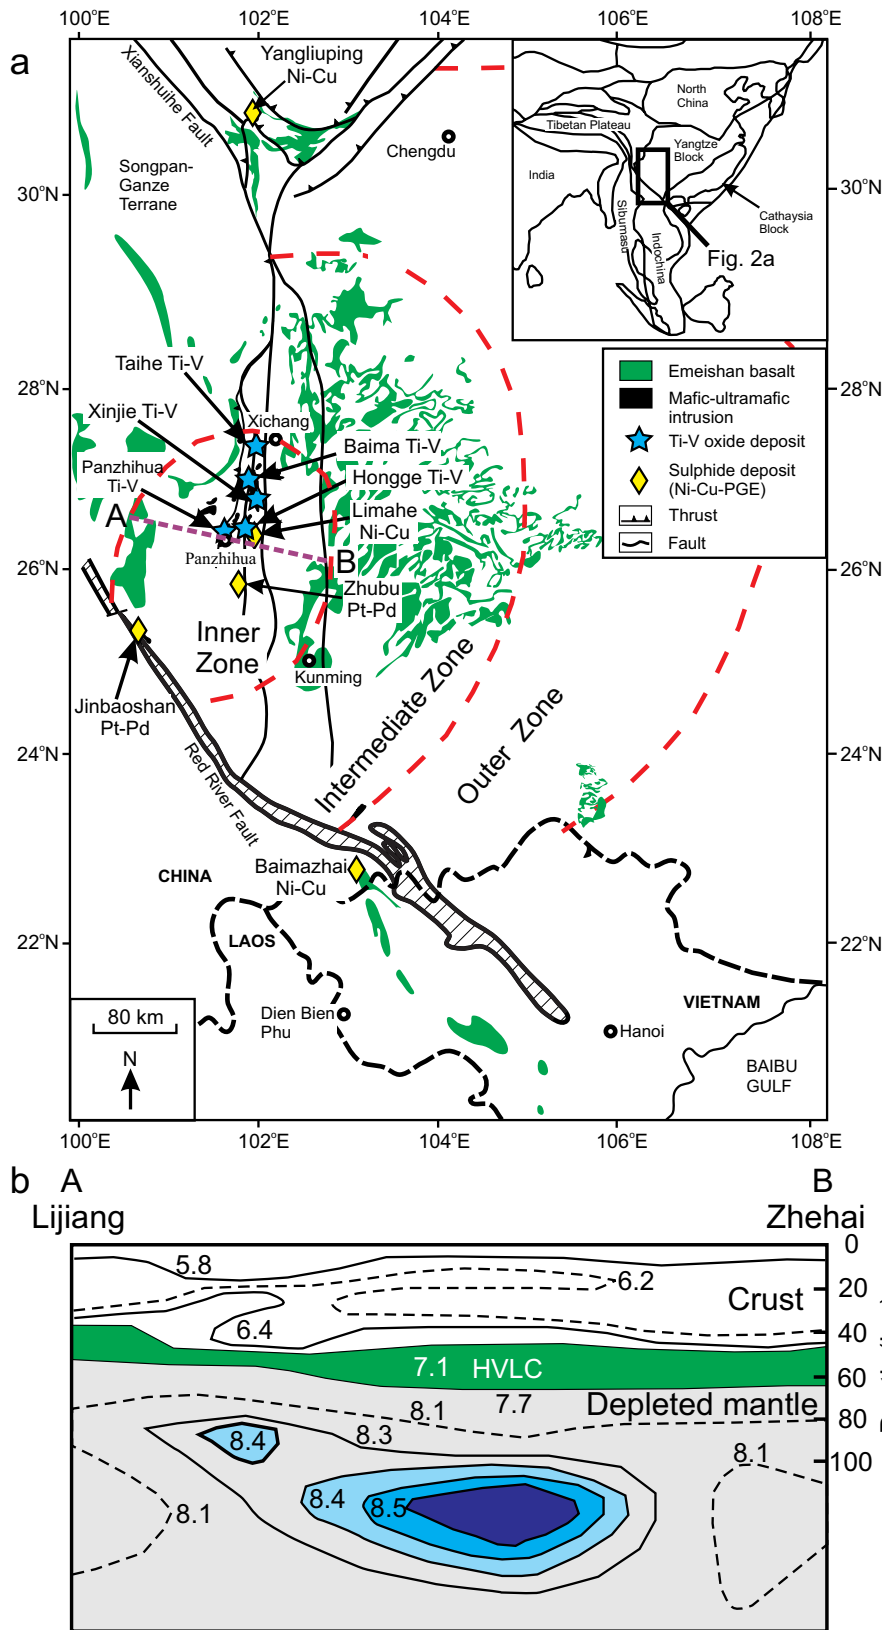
100°E 102°E 104°E 106°E 108°E

a

Xianshuihe Fault

Yangliuping Ni-Cu

Chengdu

Songpan-Ganze Terrane

North China

Tibetan Plateau

Yangtze Block

India

Sibumasu

Indochina

Cathaysia Block

Fig. 2a

30°N

28°N

26°N

24°N

22°N

Emeishan basalt

Mafic-ultramafic intrusion

Ti-V oxide deposit

Sulphide deposit (Ni-Cu-PGE)

Thrust

Fault

Taihe Ti-V

Xinjie Ti-V

Xichang

Baima Ti-V

Hongge Ti-V

Panzhihua Ti-V

Limahe Ni-Cu

A

B

Panzhihua

Zhubu Pt-Pd

Inner Zone

Kunming

Intermediate Zone

Outer Zone

Jinbaoshan Pt-Pd

Red River Fault

CHINA

Baimazhai Ni-Cu

LAOS

80 km

N

Dien Bien Phu

Hanoi

VIETNAM

BAIBU GULF

100°E 102°E 104°E 106°E 108°E

b A Lijiang

B Zhehai

0

20

40

60

80

100

5.8

6.2

Crust

6.4

7.1 HVLC

8.1

7.7

Depleted mantle

8.4

8.3

8.1

8.4

8.5

8.1